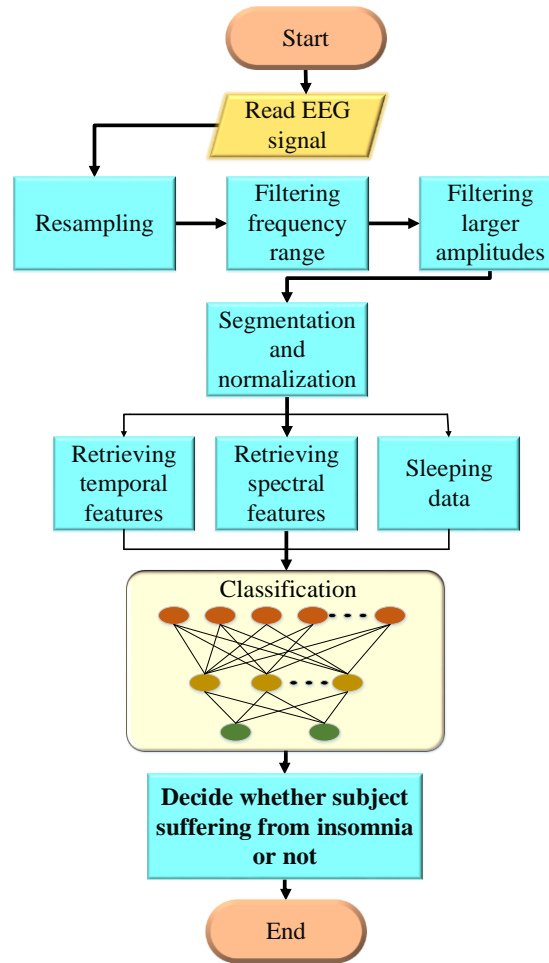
Start

Read EEG signal

Resampling

Filtering frequency range

Filtering larger amplitudes

Segmentation and normalization

Retrieving temporal features

Retrieving spectral features

Sleeping data

Classification

Decide whether subject suffering from insomnia or not

End